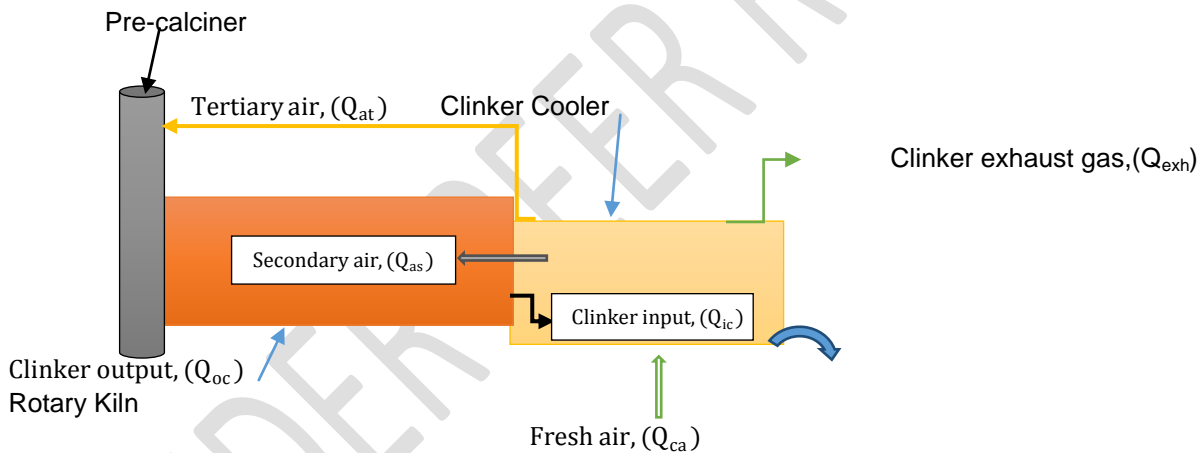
Pre-calciner

Tertiary air, $(Q_{at})$

Clinker Cooler

Clinker exhaust gas, $(Q_{exh})$

Secondary air, $(Q_{as})$

Clinker input, $(Q_{ic})$

Clinker output, $(Q_{oc})$

Rotary Kiln

Fresh air, $(Q_{ca})$